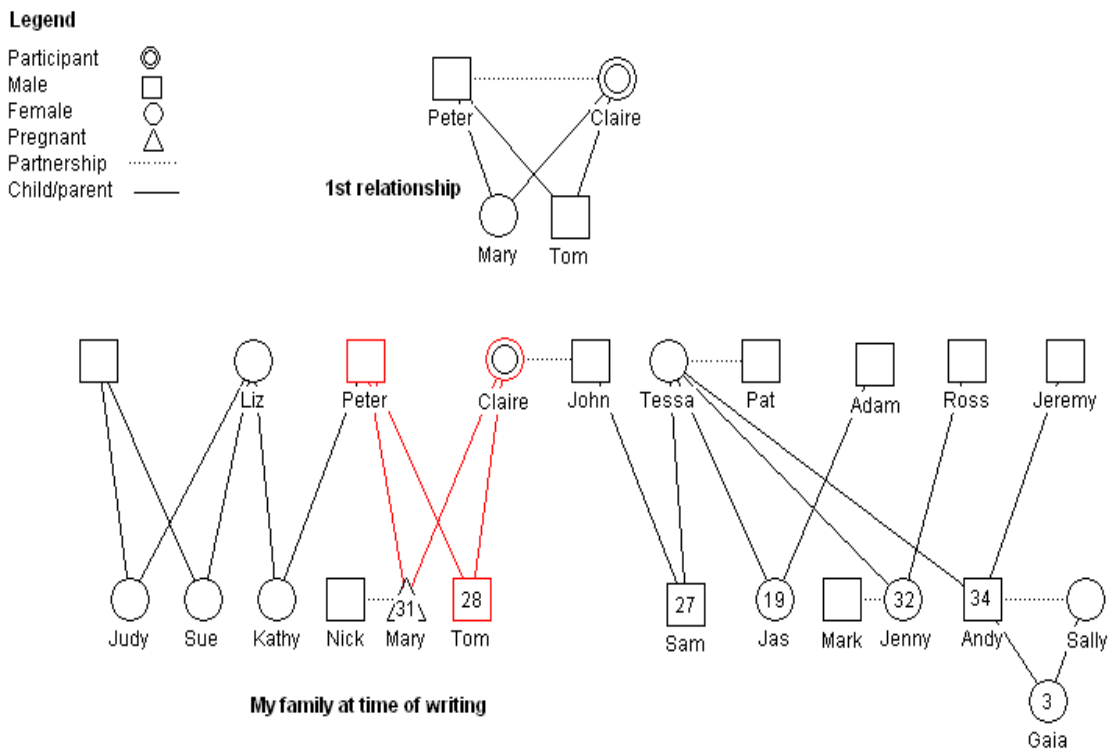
Legend
Participant
Male
Female
Pregnant
Partnership
Child/parent

Peter
Claire
1st relationship
Mary
Tom

Liz
Peter
Claire
John
Tessa
Pat
Adam
Ross
Jeremy

Judy
Sue
Kathy
Nick
31
Mary
28
Tom
27
Sam
19
Jas
Mark
32
Jenny
34
Andy
Sally
3
Gaia

My family at time of writing